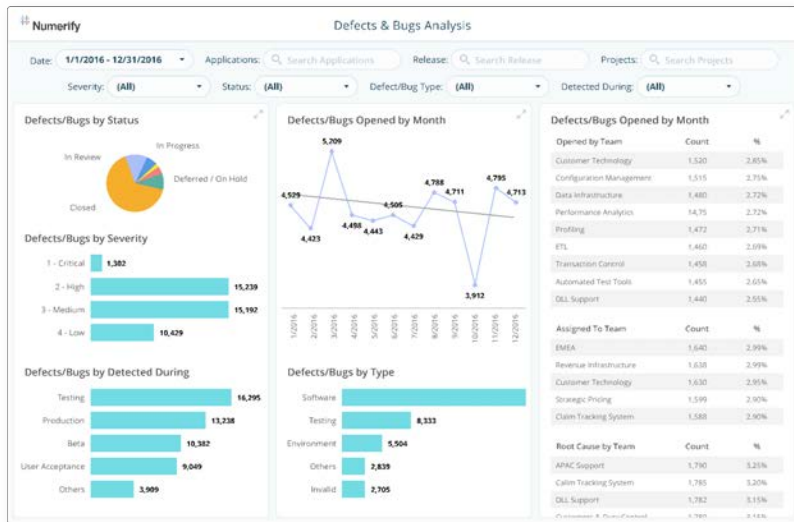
Numerify

Defects & Bugs Analysis

Date: 1/1/2016 - 12/31/2016
Applications: Search Applications
Release: Search Release
Projects: Search Projects
Severity: (All)
Status: (All)
Defect/Bug Type: (All)
Detected During: (All)

Defects/Bugs by Status

In Review
In Progress
Deferred / On Hold
Closed

Defects/Bugs by Severity

1 - Critical 1,382
2 - High 15,239
3 - Medium 15,192
4 - Low 10,429

Defects/Bugs by Detected During

Testing 16,295
Production 13,238
Beta 10,382
User Acceptance 9,049
Others 3,909

Defects/Bugs Opened by Month

4,529
4,423
5,209
4,498
4,443
4,505
4,429
4,788
4,711
3,912
4,795
4,713

1/2016
2/2016
3/2016
4/2016
5/2016
6/2016
7/2016
8/2016
9/2016
10/2016
11/2016
12/2016

Defects/Bugs by Type

Software
Testing 8,333
Environment 5,504
Others 2,839
Invalid 2,705

Defects/Bugs Opened by Month

| Opened by Team | Count | % |
|---|---|---|
| Customer Technology | 1,520 | 2.85% |
| Configuration Management | 1,515 | 2.75% |
| Data Infrastructure | 1,480 | 2.72% |
| Performance Analytics | 14,75 | 2.72% |
| Profiling | 1,472 | 2.71% |
| ETL | 1,460 | 2.69% |
| Transaction Control | 1,458 | 2.68% |
| Automated Test Tools | 1,455 | 2.65% |
| DLL Support | 1,440 | 2.55% |

| Assigned To Team | Count | % |
|---|---|---|
| EMEA | 1,640 | 2.99% |
| Revenue Infrastructure | 1,638 | 2.99% |
| Customer Technology | 1,630 | 2.95% |
| Strategic Pricing | 1,599 | 2.90% |
| Claim Tracking System | 1,588 | 2.90% |

| Root Cause by Team | Count | % |
|---|---|---|
| APAC Support | 1,790 | 3.25% |
| Calim Tracking System | 1,765 | 3.20% |
| DLL Support | 1,782 | 3.15% |
| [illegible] | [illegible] | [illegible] |